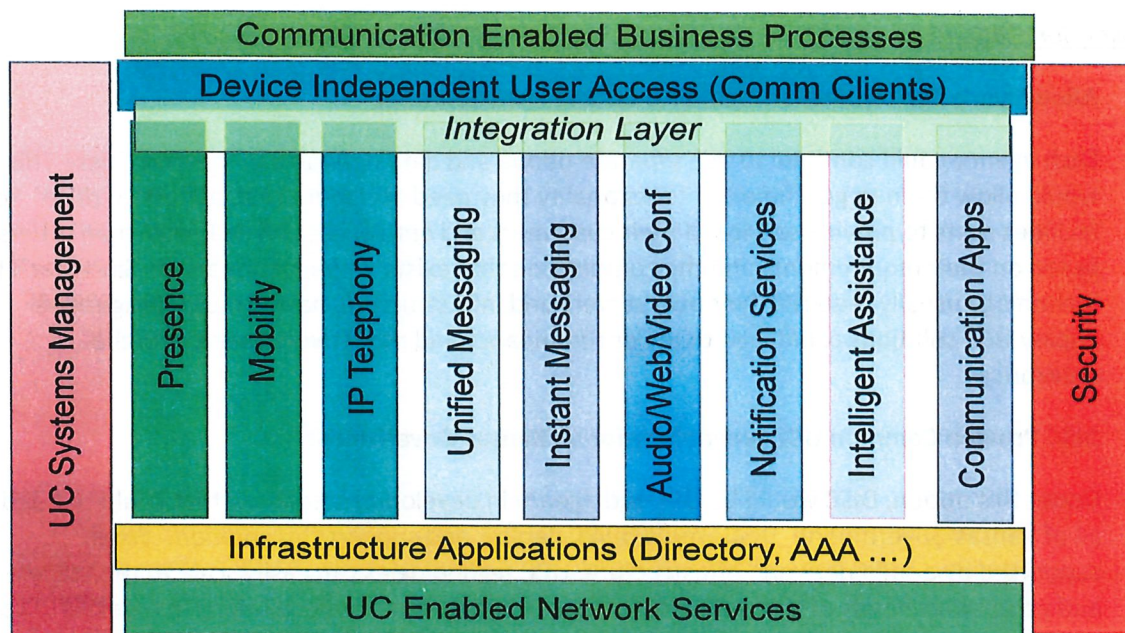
Communication Enabled Business Processes

Device Independent User Access (Comm Clients)

Integration Layer

UC Systems Management

Presence

Mobility

IP Telephony

Unified Messaging

Instant Messaging

Audio/Web/Video Conf

Notification Services

Intelligent Assistance

Communication Apps

Security

Infrastructure Applications (Directory, AAA ...)

UC Enabled Network Services